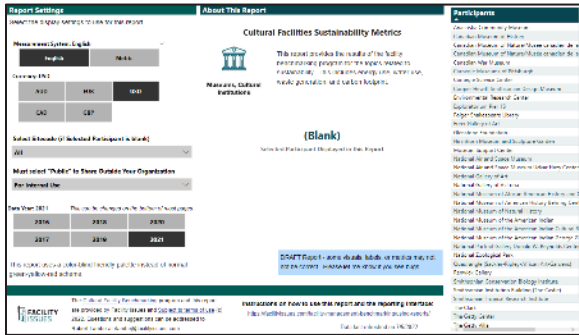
Report Settings

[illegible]

Measurement System: English

English | Metric

Currency: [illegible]

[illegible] | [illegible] | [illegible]

CAD | GBP

Select Site code (If Selected Participant is Blank)

All

Must select "Public" to Share Outside Your Organization

For Internal Use

Data Year: 2021

2016 | 2018 | 2020

2017 | 2019 | 2021

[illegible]

About This Report

Cultural Facilities Sustainability Metrics

Museums, Cultural Institutions

This report provides the results of the facility benchmarking program for the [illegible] related to sustainability, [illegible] energy, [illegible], waste generation, and carbon footprint.

(Blank)

Selected Participant Displayed in this Report

DRAFT Report - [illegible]

FACILITY ISSUES

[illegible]

Instructions on how to use this report and the reporting interface: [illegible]

Participants

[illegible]